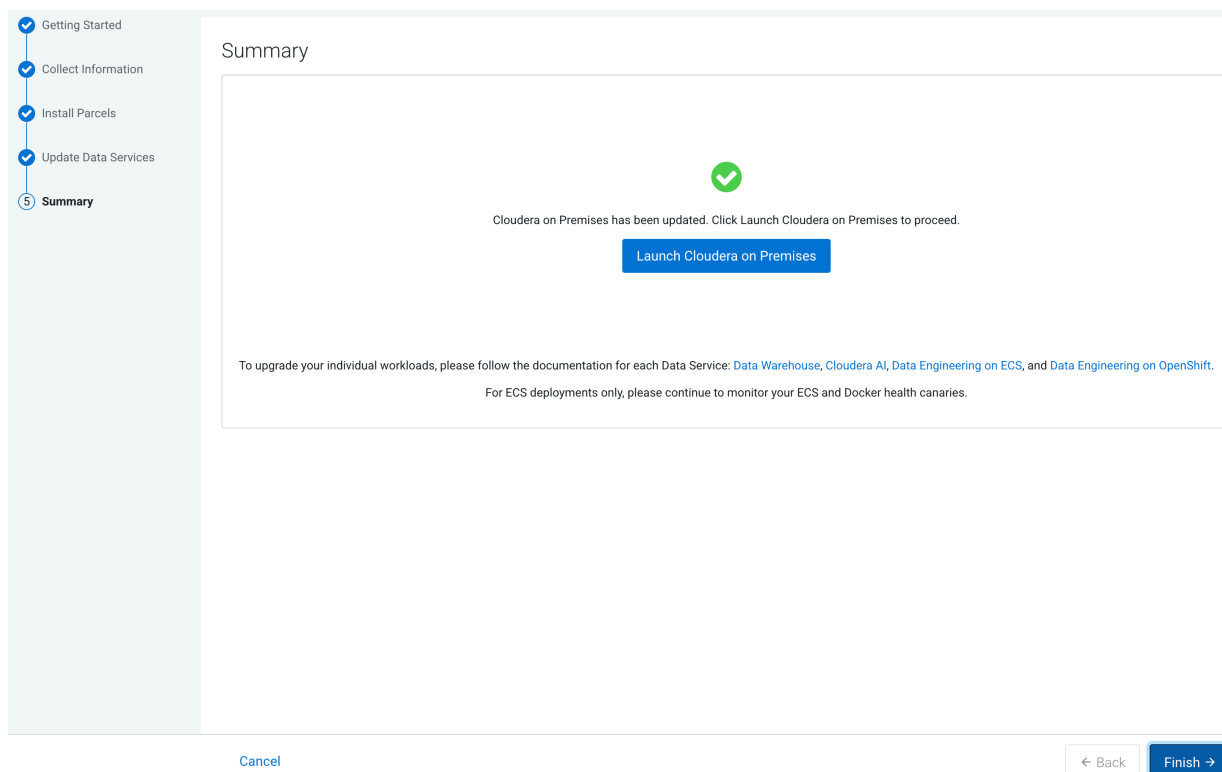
Getting Started

Collect Information

Install Parcels

Update Data Services

5 Summary

Summary

Cloudera on Premises has been updated. Click Launch Cloudera on Premises to proceed.

Launch Cloudera on Premises

To upgrade your individual workloads, please follow the documentation for each Data Service: Data Warehouse, Cloudera AI, Data Engineering on ECS, and Data Engineering on OpenShift.

For ECS deployments only, please continue to monitor your ECS and Docker health canaries.

Cancel

← Back

Finish →